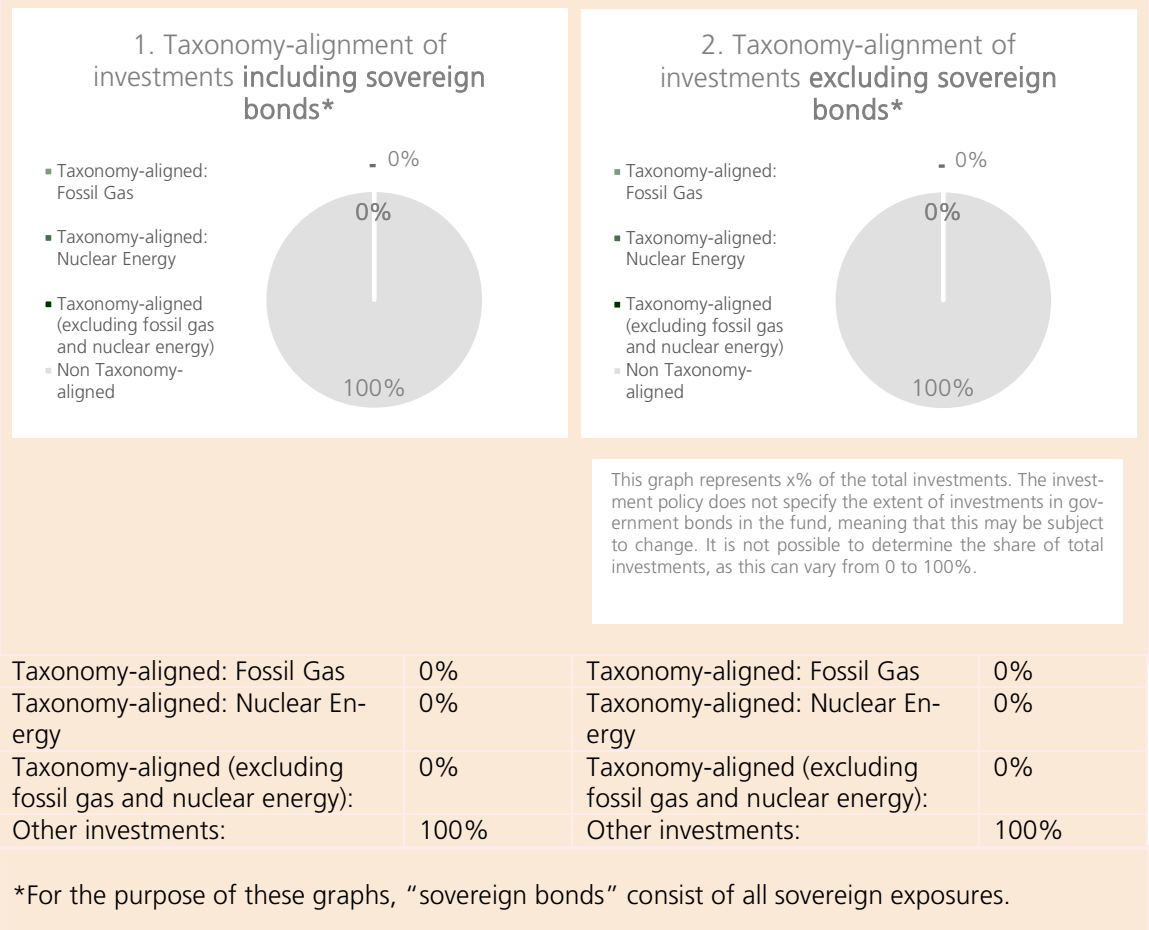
1. Taxonomy-alignment of investments including sovereign bonds*

Taxonomy-aligned: Fossil Gas
Taxonomy-aligned: Nuclear Energy
Taxonomy-aligned (excluding fossil gas and nuclear energy)
Non Taxonomy-aligned

0%
0%
100%

2. Taxonomy-alignment of investments excluding sovereign bonds*

Taxonomy-aligned: Fossil Gas
Taxonomy-aligned: Nuclear Energy
Taxonomy-aligned (excluding fossil gas and nuclear energy)
Non Taxonomy-aligned

0%
0%
100%

This graph represents x% of the total investments. The investment policy does not specify the extent of investments in government bonds in the fund, meaning that this may be subject to change. It is not possible to determine the share of total investments, as this can vary from 0 to 100%.

| Taxonomy-aligned: Fossil Gas | 0% | Taxonomy-aligned: Fossil Gas | 0% |
|---|---|---|---|
| Taxonomy-aligned: Nuclear Energy | 0% | Taxonomy-aligned: Nuclear Energy | 0% |
| Taxonomy-aligned (excluding fossil gas and nuclear energy): | 0% | Taxonomy-aligned (excluding fossil gas and nuclear energy): | 0% |
| Other investments: | 100% | Other investments: | 100% |

*For the purpose of these graphs, "sovereign bonds" consist of all sovereign exposures.